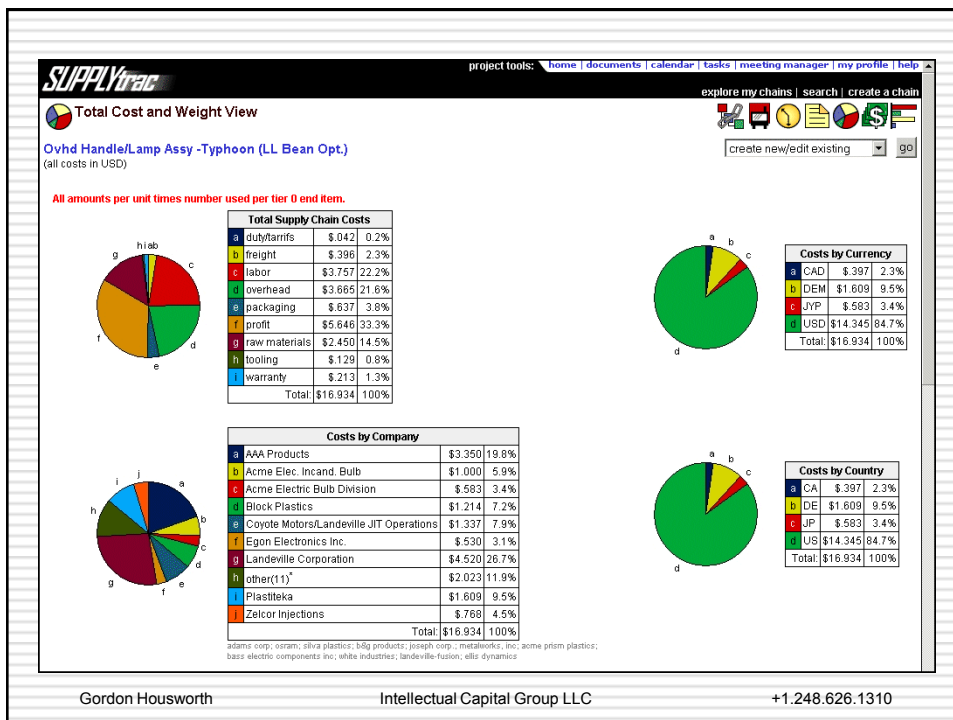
SUPPLYtrac

project tools: home | documents | calendar | tasks | meeting manager | my profile | help

explore my chains | search | create a chain

Total Cost and Weight View

Ovhd Handle/Lamp Assy -Typhoon (LL Bean Opt.)
(all costs in USD)

create new/edit existing go

All amounts per unit times number used per tier 0 end item.

| Total Supply Chain Costs | | |
|---|---|---|
| a duty/tarrifs | \$.042 | 0.2% |
| b freight | \$.396 | 2.3% |
| c labor | \$3.757 | 22.2% |
| d overhead | \$3.665 | 21.6% |
| e packaging | \$.637 | 3.8% |
| f profit | \$5.646 | 33.3% |
| g raw materials | \$2.450 | 14.5% |
| h tooling | \$.129 | 0.8% |
| i warranty | \$.213 | 1.3% |
| Total: | \$16.934 | 100% |

hiab c d e f g

| Costs by Currency | | |
|---|---|---|
| a CAD | \$.397 | 2.3% |
| b DEM | \$1.609 | 9.5% |
| c JYP | \$.583 | 3.4% |
| d USD | \$14.345 | 84.7% |
| Total: | \$16.934 | 100% |

a b c d

| Costs by Company | | |
|---|---|---|
| a AAA Products | \$3.350 | 19.8% |
| b Acme Elec. Incand. Bulb | \$1.000 | 5.9% |
| c Acme Electric Bulb Division | \$.583 | 3.4% |
| d Block Plastics | \$1.214 | 7.2% |
| e Coyote Motors/Landeville JIT Operations | \$1.337 | 7.9% |
| f Egon Electronics Inc. | \$.530 | 3.1% |
| g Landeville Corporation | \$4.520 | 26.7% |
| h other(11)* | \$2.023 | 11.9% |
| i Plastiteka | \$1.609 | 9.5% |
| j Zelcor Injections | \$.768 | 4.5% |
| Total: | \$16.934 | 100% |

adams corp; osram; silva plastics; b&g products; joseph corp.; metalworks, inc; acme prism plastics; bass electric components inc; white industries; landeville-fusion; ellis dynamics

j i a h b c d g f e

| Costs by Country | | |
|---|---|---|
| a CA | \$.397 | 2.3% |
| b DE | \$1.609 | 9.5% |
| c JP | \$.583 | 3.4% |
| d US | \$14.345 | 84.7% |
| Total: | \$16.934 | 100% |

a b c d

Gordon Housworth Intellectual Capital Group LLC +1.248.626.1310